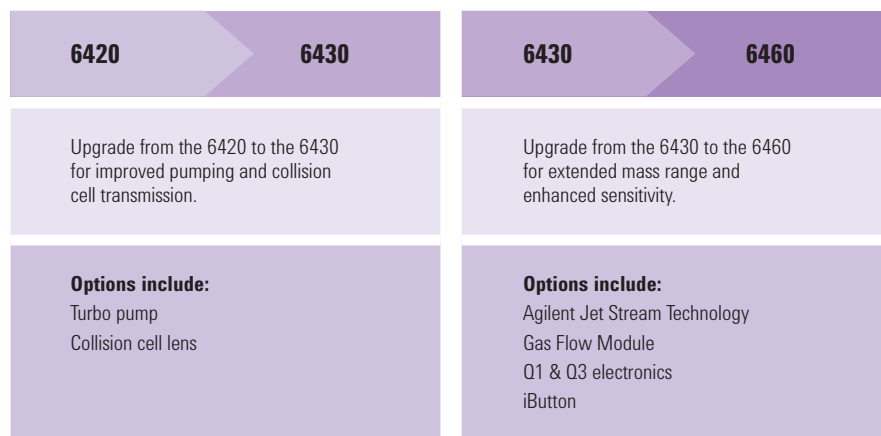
6420

6430

Upgrade from the 6420 to the 6430 for improved pumping and collision cell transmission.

**Options include:**
Turbo pump
Collision cell lens

6430

6460

Upgrade from the 6430 to the 6460 for extended mass range and enhanced sensitivity.

**Options include:**
Agilent Jet Stream Technology
Gas Flow Module
Q1 & Q3 electronics
iButton